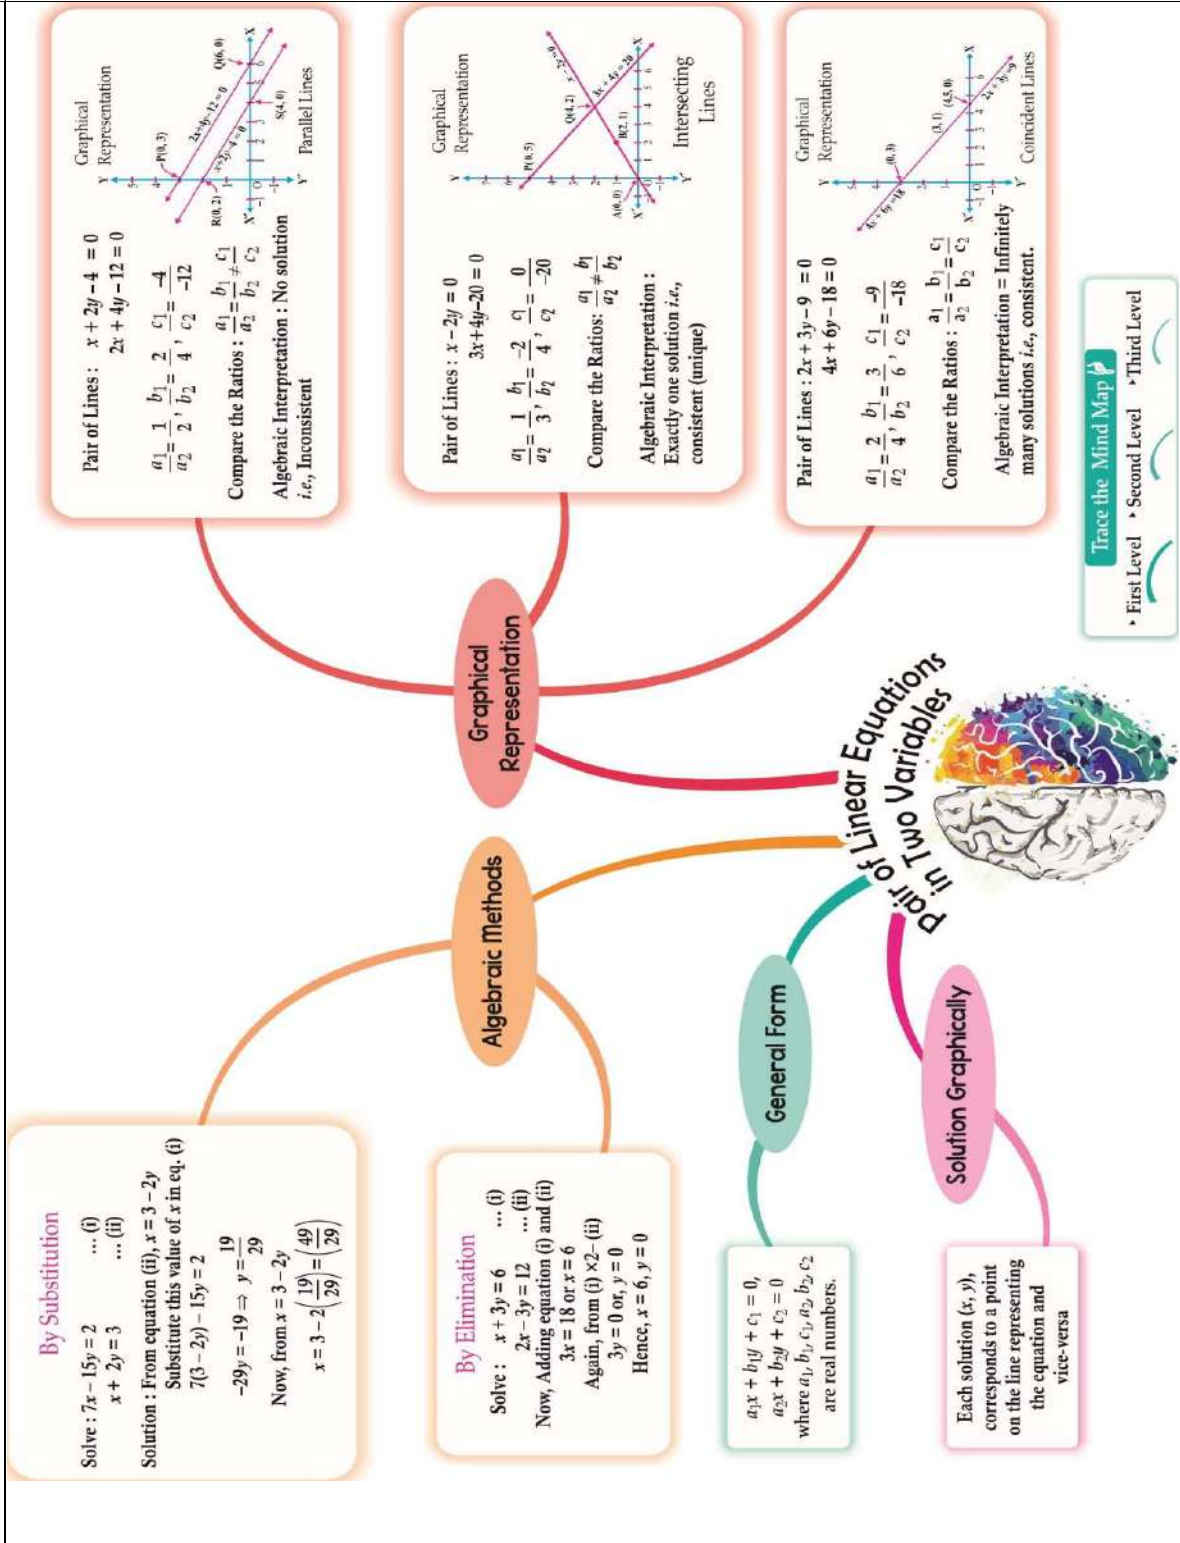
Pair of Linear Equations in Two Variables

Graphical Representation

Pair of Lines : $x + 2y - 4 = 0$
$2x + 4y - 12 = 0$

$\frac{a_1}{a_2} = \frac{1}{2}, \frac{b_1}{b_2} = \frac{2}{4}, \frac{c_1}{c_2} = \frac{-4}{-12}$

Compare the Ratios : $\frac{a_1}{a_2} = \frac{b_1}{b_2} \neq \frac{c_1}{c_2}$

Algebraic Interpretation : No solution i.e., Inconsistent

Graphical Representation

P(0, 3)
Q(6, 0)
R(0, 2)
S(4, 0)
$2x+4y-12=0$
$x+2y-4=0$
X
X'
Y
Y'
Parallel Lines

Pair of Lines : $x - 2y = 0$
$3x + 4y - 20 = 0$

$\frac{a_1}{a_2} = \frac{1}{3}, \frac{b_1}{b_2} = \frac{-2}{4}, \frac{c_1}{c_2} = \frac{0}{-20}$

Compare the Ratios: $\frac{a_1}{a_2} \neq \frac{b_1}{b_2}$

Algebraic Interpretation : Exactly one solution i.e., consistent (unique)

Graphical Representation

P(0, 5)
Q(4, 2)
R(2, 1)
A(0, 0)
$3x + 4y = 20$
$x - 2y = 0$
X
X'
Y
Y'
Intersecting Lines

Pair of Lines : $2x + 3y - 9 = 0$
$4x + 6y - 18 = 0$

$\frac{a_1}{a_2} = \frac{2}{4}, \frac{b_1}{b_2} = \frac{3}{6}, \frac{c_1}{c_2} = \frac{-9}{-18}$

Compare the Ratios : $\frac{a_1}{a_2} = \frac{b_1}{b_2} = \frac{c_1}{c_2}$

Algebraic Interpretation = Infinitely many solutions i.e., consistent.

Graphical Representation

(0, 3)
(3, 1)
(4.5, 0)
$4x + 6y = 18$
$2x + 3y = 9$
X
X'
Y
Y'
Coincident Lines

Trace the Mind Map
First Level
Second Level
Third Level

Algebraic Methods

By Substitution

Solve : $7x - 15y = 2$ ... (i)
$x + 2y = 3$ ... (ii)

Solution : From equation (ii), $x = 3 - 2y$
Substitute this value of $x$ in eq. (i)
$7(3 - 2y) - 15y = 2$
$-29y = -19 \Rightarrow y = \frac{19}{29}$
Now, from $x = 3 - 2y$
$x = 3 - 2\left(\frac{19}{29}\right) = \left(\frac{49}{29}\right)$

By Elimination

Solve : $x + 3y = 6$ ... (i)
$2x - 3y = 12$ ... (ii)
Now, Adding equation (i) and (ii)
$3x = 18$ or $x = 6$
Again, from (i) $\times 2$ – (ii)
$3y = 0$ or, $y = 0$
Hence, $x = 6, y = 0$

General Form

$a_1x + b_1y + c_1 = 0,$
$a_2x + b_2y + c_2 = 0$
where $a_1, b_1, c_1, a_2, b_2, c_2$ are real numbers.

Solution Graphically

Each solution $(x, y)$, corresponds to a point on the line representing the equation and vice-versa